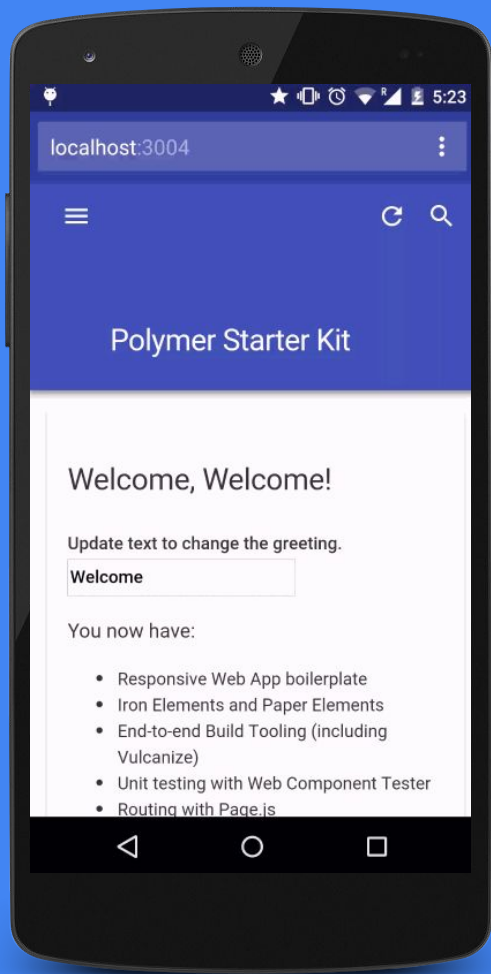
R 5:23

localhost:3004

Polymer Starter Kit

Welcome, Welcome!

Update text to change the greeting.

Welcome

You now have:

- Responsive Web App boilerplate
- Iron Elements and Paper Elements
- End-to-end Build Tooling (including Vulcanize)
- Unit testing with Web Component Tester
- Routing with Page.js